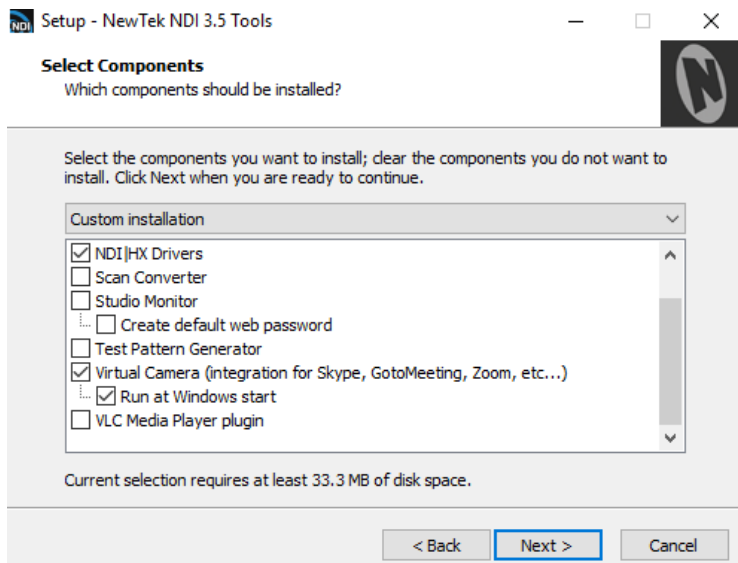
NDI Setup - NewTek NDI 3.5 Tools

Select Components
Which components should be installed?

Select the components you want to install; clear the components you do not want to install. Click Next when you are ready to continue.

Custom installation

☑ NDI|HX Drivers
☐ Scan Converter
☐ Studio Monitor
☐ Create default web password
☐ Test Pattern Generator
☑ Virtual Camera (integration for Skype, GotoMeeting, Zoom, etc...)
☑ Run at Windows start
☐ VLC Media Player plugin

Current selection requires at least 33.3 MB of disk space.

< Back | Next > | Cancel